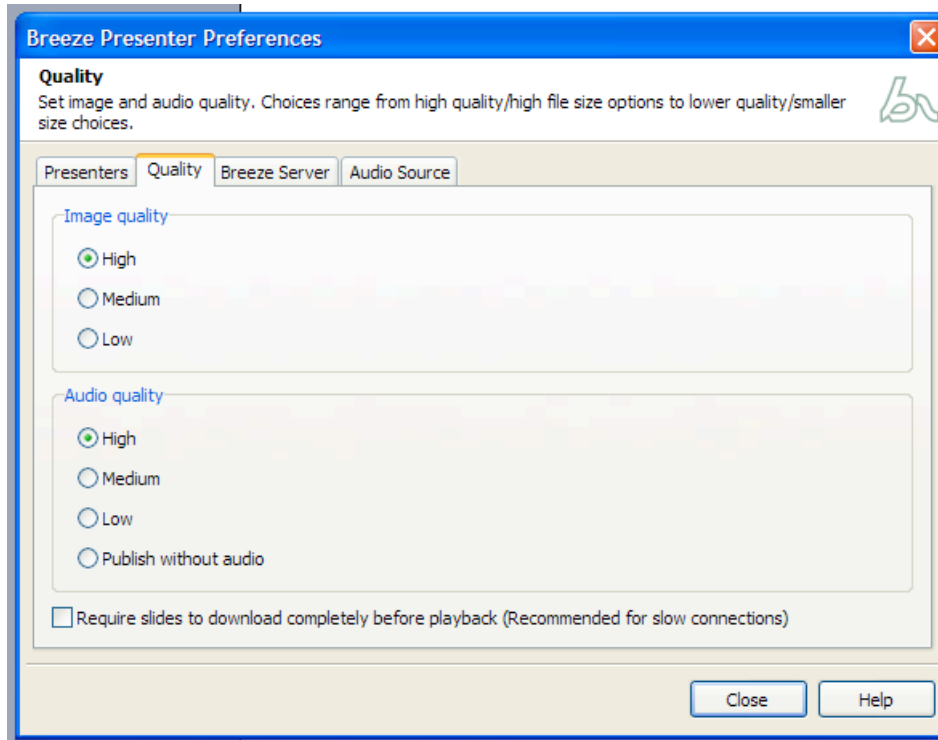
Breeze Presenter Preferences

Quality
Set image and audio quality. Choices range from high quality/high file size options to lower quality/smaller size choices.

Presenters | Quality | Breeze Server | Audio Source

Image quality
High
Medium
Low

Audio quality
High
Medium
Low
Publish without audio

Require slides to download completely before playback (Recommended for slow connections)

Close
Help